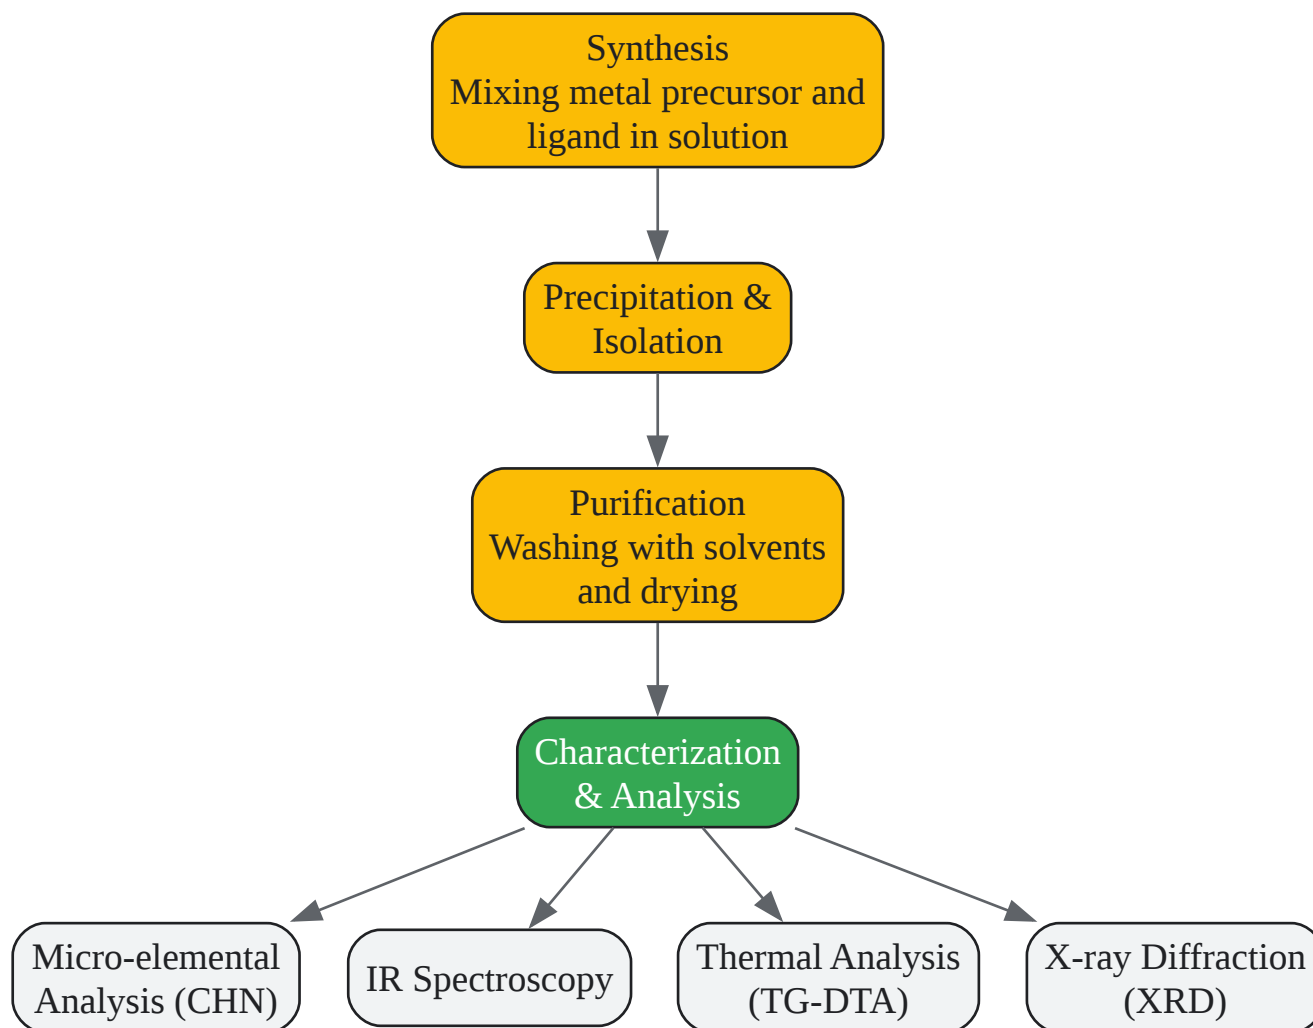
Synthesis
Mixing metal precursor and ligand in solution

Precipitation & Isolation

Purification
Washing with solvents and drying

Characterization & Analysis

Micro-elemental Analysis (CHN)

IR Spectroscopy

Thermal Analysis (TG-DTA)

X-ray Diffraction (XRD)